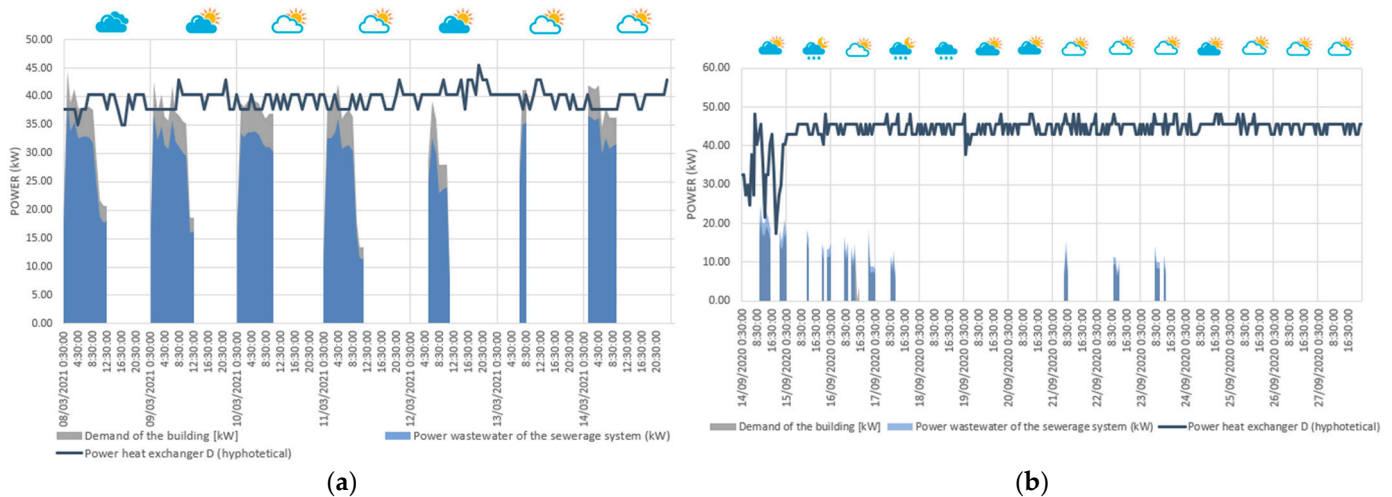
50.00
45.00
40.00
35.00
30.00
25.00
20.00
15.00
10.00
5.00
0.00

POWER (kW)

08/03/2021 0:30:00
4:30:00
8:30:00
12:30:00
16:30:00
20:30:00
09/03/2021 0:30:00
4:30:00
8:30:00
12:30:00
16:30:00
20:30:00
10/03/2021 0:30:00
4:30:00
8:30:00
12:30:00
16:30:00
20:30:00
11/03/2021 0:30:00
4:30:00
8:30:00
12:30:00
16:30:00
20:30:00
12/03/2021
4:30:00
8:30:00
12:30:00
16:30:00
20:30:00
13/03/2021
4:30:00
8:30:00
12:30:00
16:30:00
20:30:00
14/03/2021 0:30:00
4:30:00
8:30:00
12:30:00
16:30:00
20:30:00

Demand of the building [kW]
Power wastewater of the sewerage system (kW)
Power heat exchanger D (hyphotetical)

(a)

60.00
50.00
40.00
30.00
20.00
10.00
0.00

POWER (kW)

14/09/2020 0:30:00
8:30:00
16:30:00
15/09/2020
8:30:00
16:30:00
16/09/2020
8:30:00
16:30:00
17/09/2020
8:30:00
16:30:00
18/09/2020
8:30:00
16:30:00
19/09/2020 0:30:00
8:30:00
16:30:00
20/09/2020
8:30:00
16:30:00
21/09/2020 0:30:00
8:30:00
16:30:00
22/09/2020
8:30:00
16:30:00
23/09/2020 0:30:00
8:30:00
16:30:00
24/09/2020
8:30:00
16:30:00
25/09/2020
8:30:00
16:30:00
26/09/2020
8:30:00
16:30:00
27/09/2020
8:30:00
16:30:00

Demand of the building [kW]
Power wastewater of the sewerage system (kW)
Power heat exchanger D (hyphotetical)

(b)